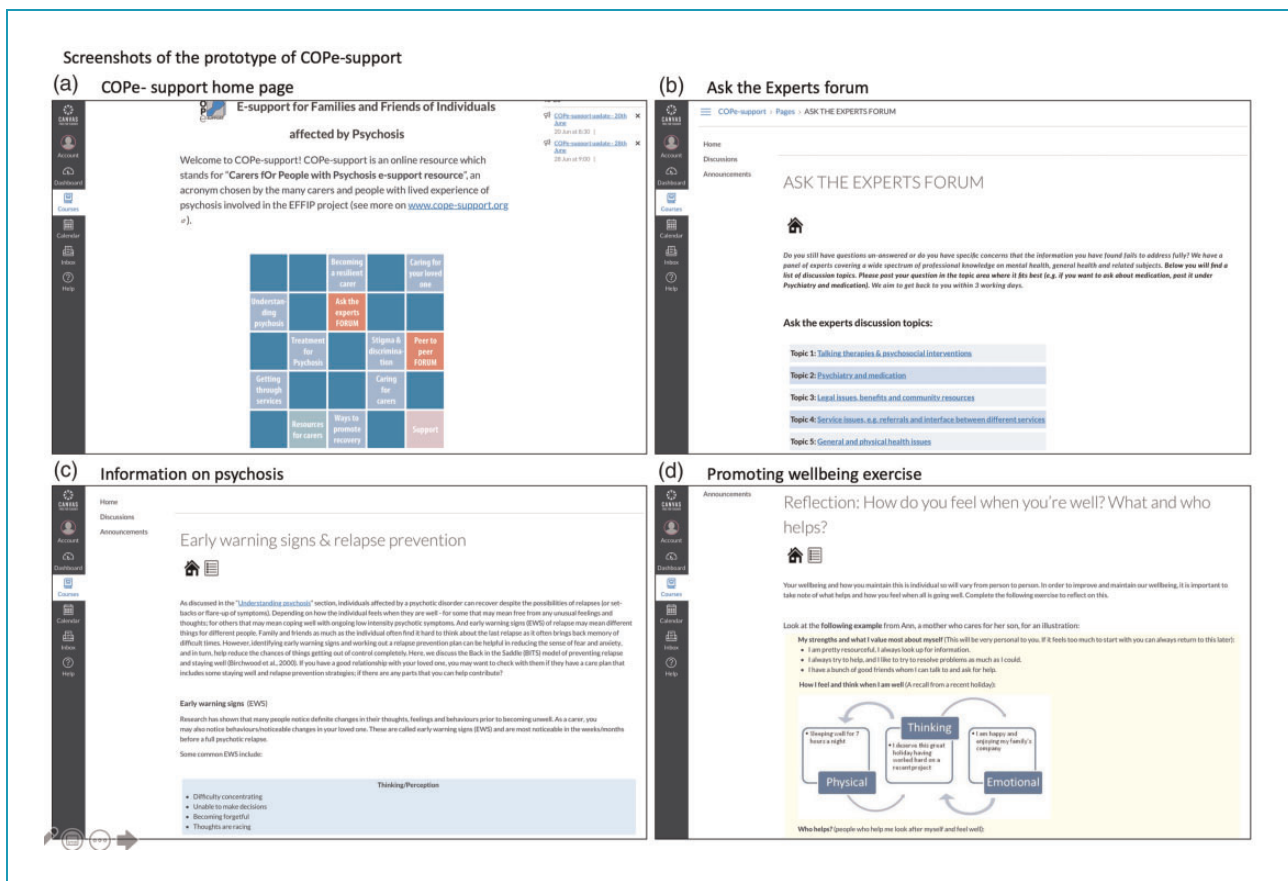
Screenshots of the prototype of COPe-support

(a) COPe- support home page

CANVAS
Account
Dashboard
Courses
Calendar
Inbox
Help

E-support for Families and Friends of Individuals affected by Psychosis

Welcome to COPe-support! COPe-support is an online resource which stands for "Carers fOr People with Psychosis e-support resource", an acronym chosen by the many carers and people with lived experience of psychosis involved in the EFFIP project (see more on www.cope-support.org).

COPe-support update - 20th June
20 Jun at 8:30
COPe-support update - 28th June
28 Jun at 9:00

Becoming a resilient carer
Caring for your loved one
Understanding psychosis
Ask the experts FORUM
Treatment for Psychosis
Stigma & discrimination
Peer to peer FORUM
Getting through services
Caring for carers
Resources for carers
Ways to promote recovery
Support

(b) Ask the Experts forum

COPe-support > Pages > ASK THE EXPERTS FORUM

Home
Discussions
Announcements

ASK THE EXPERTS FORUM

Do you still have questions un-answered or do you have specific concerns that the information you have found fails to address fully? We have a panel of experts covering a wide spectrum of professional knowledge on mental health, general health and related subjects. Below you will find a list of discussion topics. Please post your question in the topic area where it fits best (e.g. if you want to ask about medication, post it under Psychiatry and medication). We aim to get back to you within 3 working days.

Ask the experts discussion topics:

Topic 1: Talking therapies & psychosocial interventions
Topic 2: Psychiatry and medication
Topic 3: Legal issues, benefits and community resources
Topic 4: Service issues, e.g. referrals and interface between different services
Topic 5: General and physical health issues

(c) Information on psychosis

Home
Discussions
Announcements

Early warning signs & relapse prevention

As discussed in the "Understanding psychosis" section, individuals affected by a psychotic disorder can recover despite the possibilities of relapses (or set-backs or flare-up of symptoms). Depending on how the individual feels when they are well - for some that may mean free from any unusual feelings and thoughts; for others that may mean coping well with ongoing low intensity psychotic symptoms. And early warning signs (EWS) of relapse may mean different things for different people. Family and friends as much as the individual often find it hard to think about the last relapse as it often brings back memory of difficult times. However, identifying early warning signs and working out a relapse prevention plan can be helpful in reducing the sense of fear and anxiety, and in turn, help reduce the chances of things getting out of control completely. Here, we discuss the Back in the Saddle (BITS) model of preventing relapse and staying well (Birchwood et al., 2000). If you have a good relationship with your loved one, you may want to check with them if they have a care plan that includes some staying well and relapse prevention strategies; if there are any parts that you can help contribute?

Early warning signs (EWS)

Research has shown that many people notice definite changes in their thoughts, feelings and behaviours prior to becoming unwell. As a carer, you may also notice behaviours/noticeable changes in your loved one. These are called early warning signs (EWS) and are most noticeable in the weeks/months before a full psychotic relapse.

Some common EWS include:

Thinking/Perception
• Difficulty concentrating
• Unable to make decisions
• Becoming forgetful
• Thoughts are racing

(d) Promoting wellbeing exercise

Announcements

Reflection: How do you feel when you're well? What and who helps?

Your wellbeing and how you maintain this is individual so will vary from person to person. In order to improve and maintain our wellbeing, it is important to take note of what helps and how you feel when all is going well. Complete the following exercise to reflect on this.

Look at the following example from Ann, a mother who cares for her son, for an illustration:

My strengths and what I value most about myself (This will be very personal to you. If it feels too much to start with you can always return to this later):
• I am pretty resourceful, I always look up for information.
• I always try to help, and I like to try to resolve problems as much as I could.
• I have a bunch of good friends whom I can talk to and ask for help.

How I feel and think when I am well (A recall from a recent holiday):

Thinking
• Sleeping well for 7 hours a night
• I deserve this great holiday having worked hard on a recent project
• I am happy and enjoying my family's company
Physical
Emotional

Who helps? (people who help me look after myself and feel well):